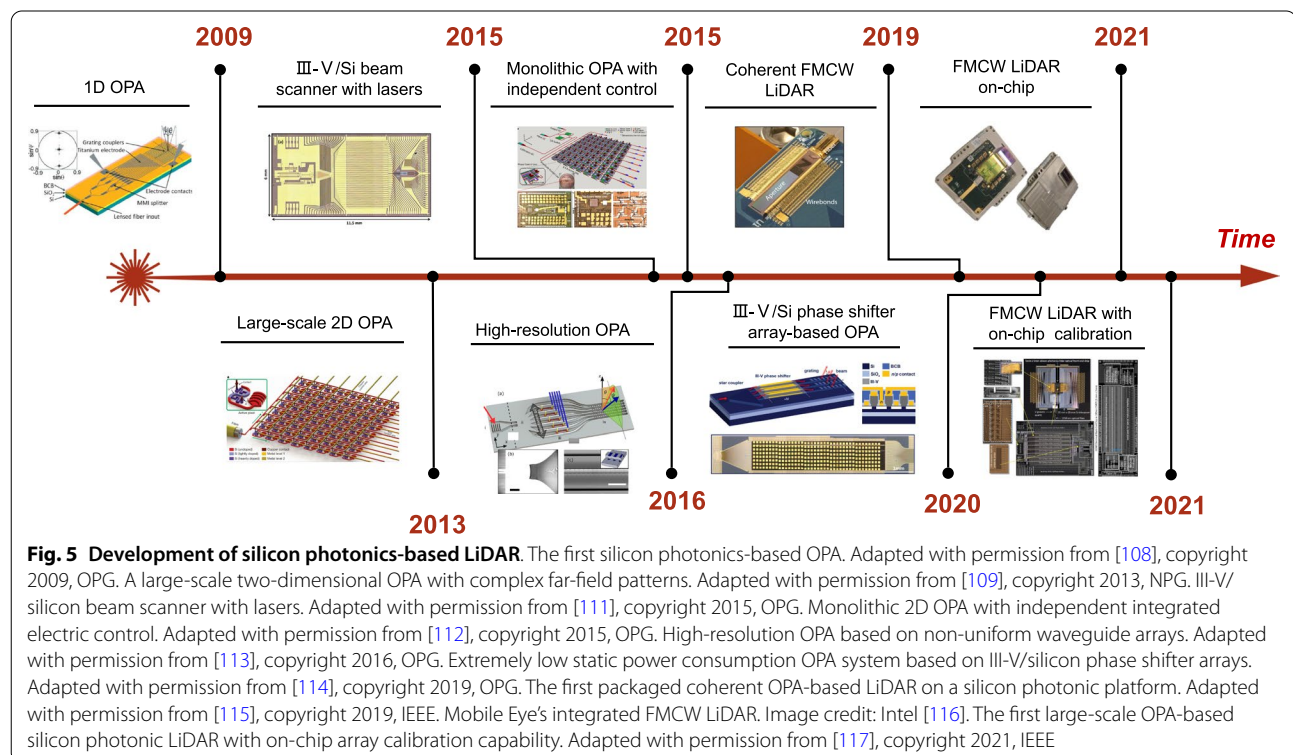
2009

1D OPA

Grating couplers
Titanium electrode
Electrode contact
MMI splitter
BCB
$SiO_2$
Si
Lensed fiber input

2015

Ⅲ-V/Si beam scanner with lasers

11.3 mm

2015

Monolithic OPA with independent control

Coherent FMCW LiDAR

Wirebonds

2019

FMCW LiDAR on-chip

2021

Time

Large-scale 2D OPA

2013

High-resolution OPA

(a)

(b)

2016

Ⅲ-V/Si phase shifter array-based OPA

III-V phase shifter
grating
beam
Si
BCB
$SiO_2$
III-V

FMCW LiDAR with on-chip calibration

2020

2021

**Fig. 5 Development of silicon photonics-based LiDAR**. The first silicon photonics-based OPA. Adapted with permission from [108], copyright 2009, OPG. A large-scale two-dimensional OPA with complex far-field patterns. Adapted with permission from [109], copyright 2013, NPG. III-V/silicon beam scanner with lasers. Adapted with permission from [111], copyright 2015, OPG. Monolithic 2D OPA with independent integrated electric control. Adapted with permission from [112], copyright 2015, OPG. High-resolution OPA based on non-uniform waveguide arrays. Adapted with permission from [113], copyright 2016, OPG. Extremely low static power consumption OPA system based on III-V/silicon phase shifter arrays. Adapted with permission from [114], copyright 2019, OPG. The first packaged coherent OPA-based LiDAR on a silicon photonic platform. Adapted with permission from [115], copyright 2019, IEEE. Mobile Eye's integrated FMCW LiDAR. Image credit: Intel [116]. The first large-scale OPA-based silicon photonic LiDAR with on-chip array calibration capability. Adapted with permission from [117], copyright 2021, IEEE